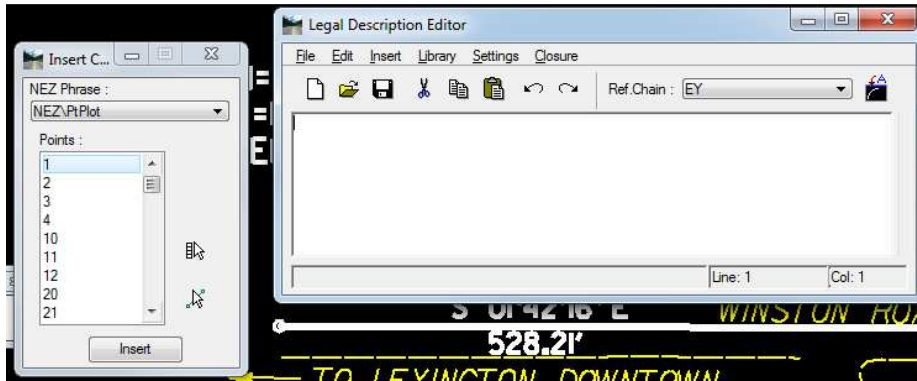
Insert C...

NEZ Phrase :

NEZ\PtPlot

Points :

1
2
3
4
10
11
12
20
21

Insert

Legal Description Editor

File Edit Insert Library Settings Closure

Ref.Chain : EY

Line: 1

Col: 1

S 01°42'16" E

WINSTON RO

528.21'

TO LEXINGTON DOWNTOWN